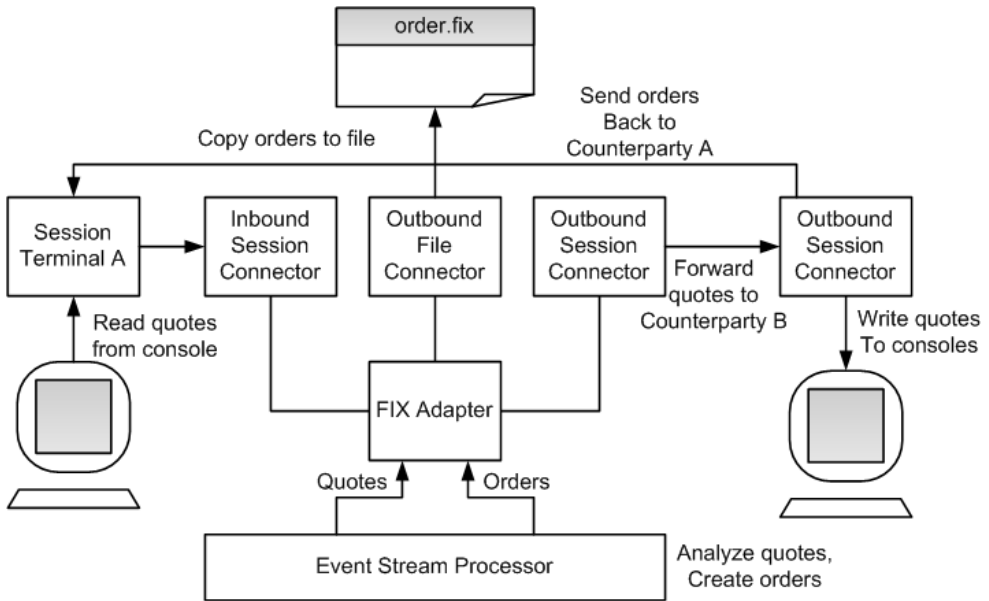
order.fix

Send orders Back to Counterparty A

Copy orders to file

Session Terminal A

Inbound Session Connector

Outbound File Connector

Outbound Session Connector

Outbound Session Connector

Forward quotes to Counterparty B

Read quotes from console

Write quotes To consoles

FIX Adapter

Quotes

Orders

Event Stream Processor

Analyze quotes, Create orders